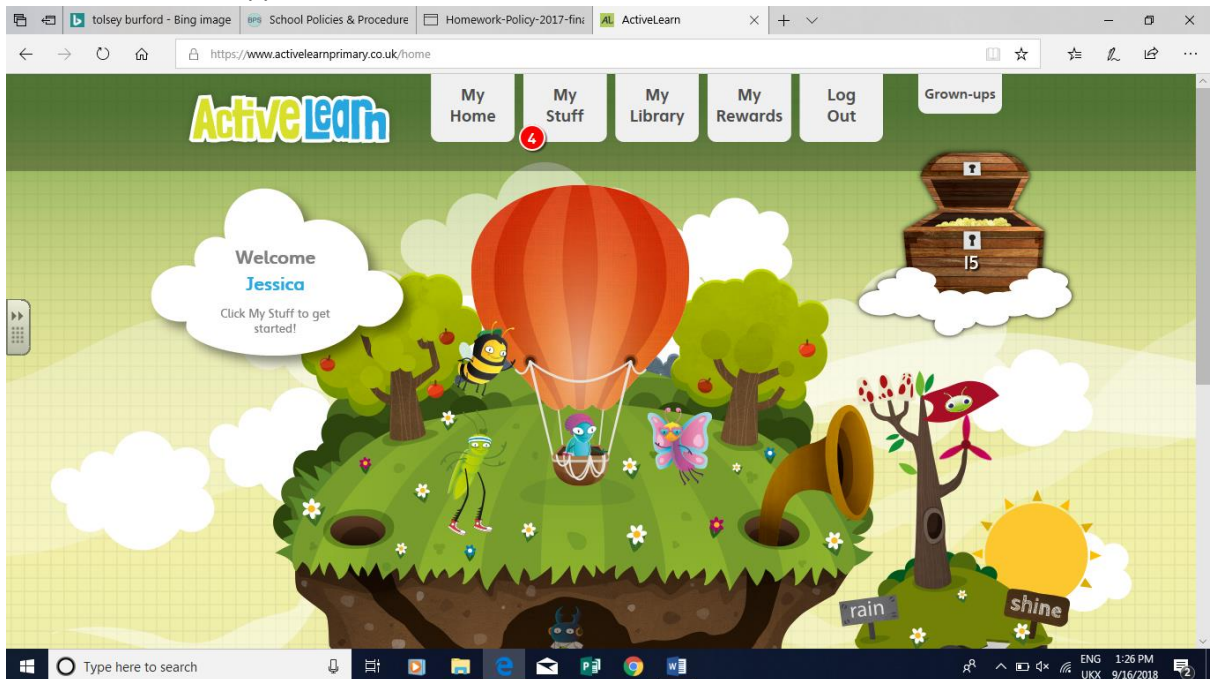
tolsey burford - Bing image
BPS School Policies & Procedure
Homework-Policy-2017-fina
AL ActiveLearn

https://www.activelearnprimary.co.uk/home

ActiveLearn

My Home
My Stuff
4
My Library
My Rewards
Log Out
Grown-ups

15

Welcome
Jessica
Click My Stuff to get started!

rain
shine

Type here to search

ENG UKX
1:26 PM
9/16/2018
2